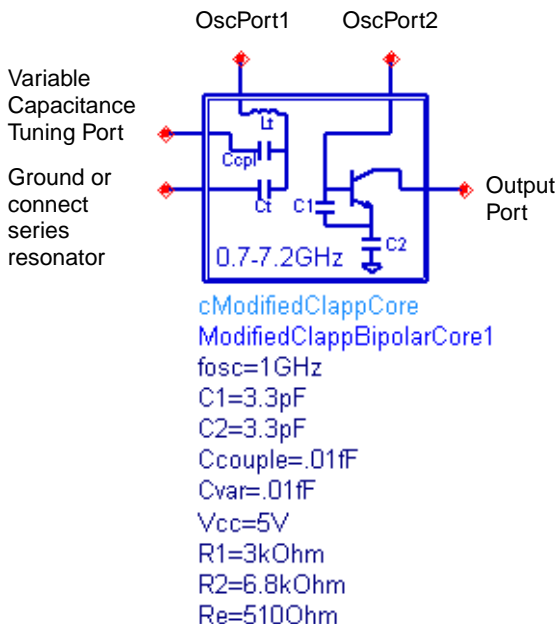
OscPort1
OscPort2

Variable Capacitance Tuning Port

Ground or connect series resonator

Lt
Ccpl
Ct
C1
C2
0.7-7.2GHz

Output Port

cModifiedClappCore
ModifiedClappBipolarCore1
fosc=1GHz
C1=3.3pF
C2=3.3pF
Ccouple=.01fF
Cvar=.01fF
Vcc=5V
R1=3kOhm
R2=6.8kOhm
Re=510Ohm